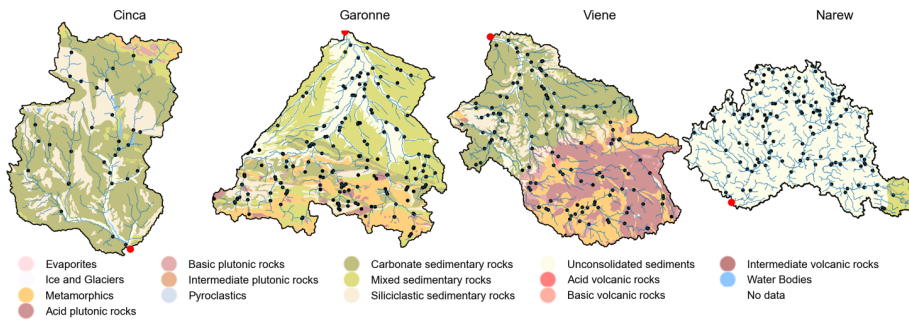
Cinca Garonne Viene Narew

Evaporites
Ice and Glaciers
Metamorphics
Acid plutonic rocks
Basic plutonic rocks
Intermediate plutonic rocks
Pyroclastics
Carbonate sedimentary rocks
Mixed sedimentary rocks
Siliciclastic sedimentary rocks
Unconsolidated sediments
Acid volcanic rocks
Basic volcanic rocks
Intermediate volcanic rocks
Water Bodies
No data